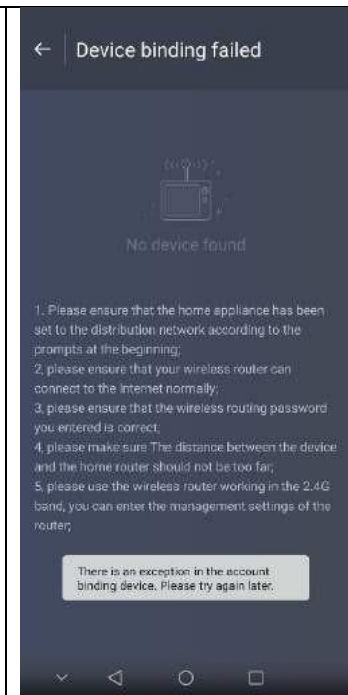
← Device binding failed

No device found

1. Please ensure that the home appliance has been set to the distribution network according to the prompts at the beginning;
2, please ensure that your wireless router can connect to the Internet normally;
3, please ensure that the wireless routing password you entered is correct;
4, please make sure The distance between the device and the home router should not be too far;
5, please use the wireless router working in the 2.4G band, you can enter the management settings of the router;

There is an exception in the account binding device. Please try again later.